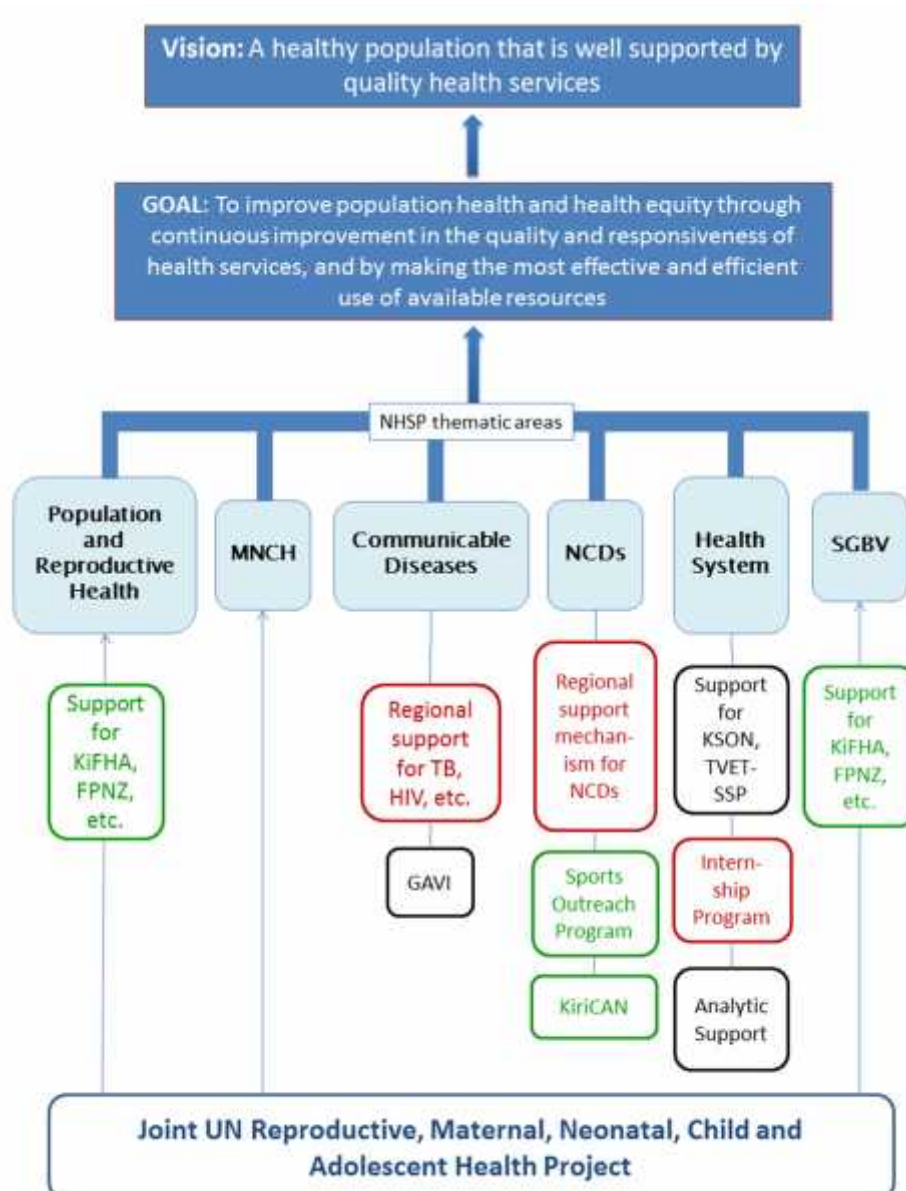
Vision: A healthy population that is well supported by quality health services

GOAL: To improve population health and health equity through continuous improvement in the quality and responsiveness of health services, and by making the most effective and efficient use of available resources

NHSP thematic areas

Population and Reproductive Health

MNCH

Communicable Diseases

NCDs

Health System

SGBV

Support for KiFHA, FPNZ, etc.

Regional support for TB, HIV, etc.

GAVI

Regional support mechanism for NCDs

Sports Outreach Program

KiriCAN

Support for KSON, TVET-SSP

Internship Program

Analytic Support

Support for KiFHA, FPNZ, etc.

Joint UN Reproductive, Maternal, Neonatal, Child and Adolescent Health Project